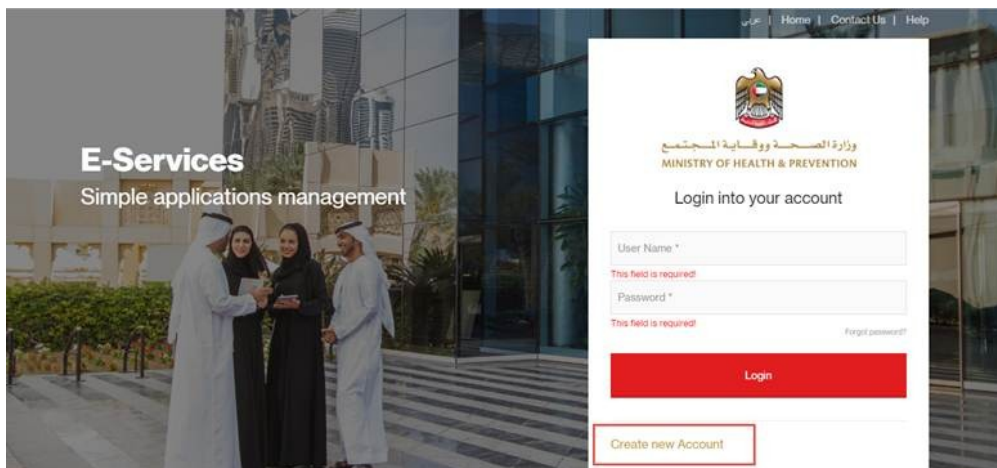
عربي | Home | Contact Us | Help

E-Services
Simple applications management

وزارة الصحة ووقاية المجتمع
MINISTRY OF HEALTH & PREVENTION

Login into your account

User Name *
This field is required!
Password *
This field is required!
Forgot password?

Login

Create new Account